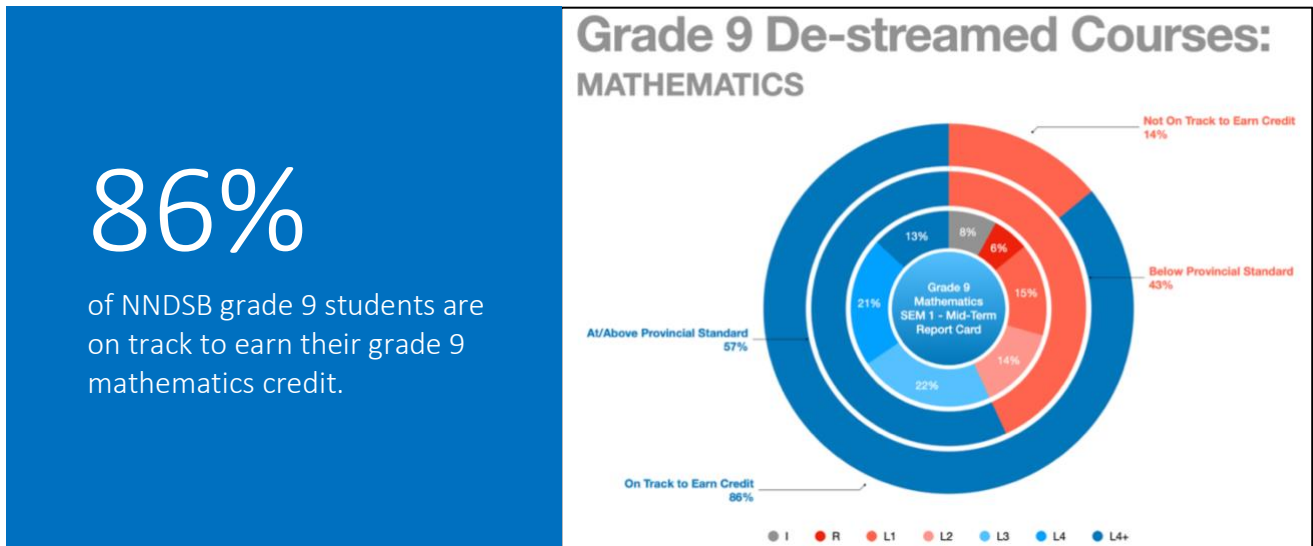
86%

of NNDSB grade 9 students are on track to earn their grade 9 mathematics credit.

Grade 9 De-streamed Courses:
MATHEMATICS

Not On Track to Earn Credit
14%

Below Provincial Standard
43%

At/Above Provincial Standard
57%

On Track to Earn Credit
86%

13%
8%
6%
15%
14%
22%
21%

Grade 9 Mathematics SEM 1 - Mid-Term Report Card

I R L1 L2 L3 L4 L4+